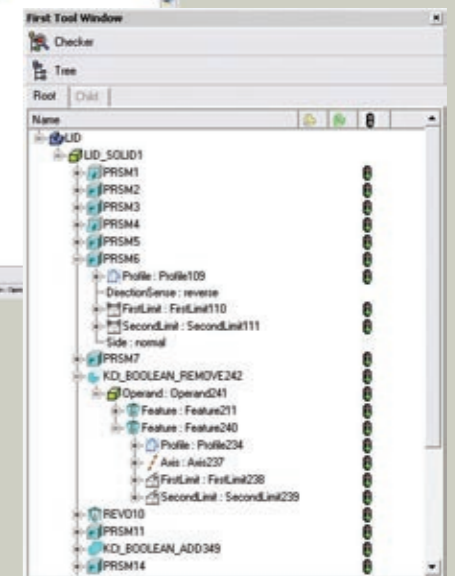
First Tool Window

Checker

Tree

Root | Child

Name

LID
LID_SOLID1
PRSM1
PRSM2
PRSM3
PRSM4
PRSM5
PRSM6
Profile : Profile109
DirectionSense : reverse
FirstLimit : FirstLimit110
SecondLimit : SecondLimit111
Side : normal
PRSM7
KD_BOOLEAN_REMOVE242
Operand : Operand241
Feature : Feature211
Feature : Feature240
Profile : Profile234
Axis : Axis237
FirstLimit : FirstLimit238
SecondLimit : SecondLimit239
REVO10
PRSM11
KD_BOOLEAN_ADD349
PRSM14